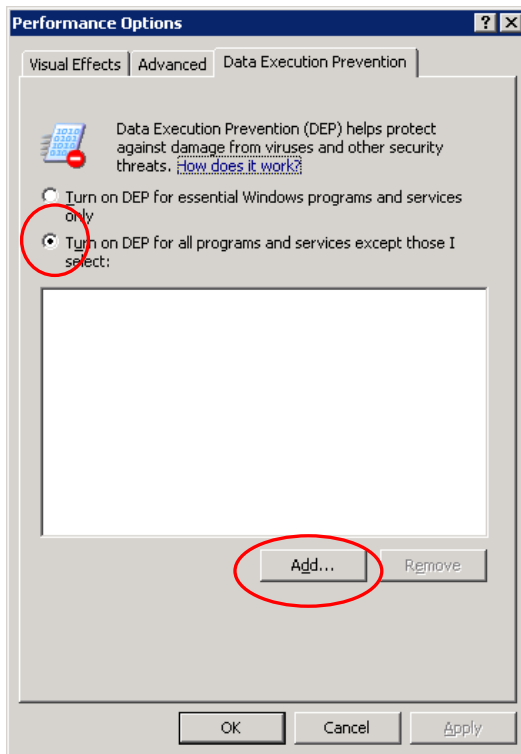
Performance Options

? X

Visual Effects | Advanced | Data Execution Prevention

Data Execution Prevention (DEP) helps protect against damage from viruses and other security threats. How does it work?

Turn on DEP for essential Windows programs and services only

Turn on DEP for all programs and services except those I select:

Add...

Remove

OK

Cancel

Apply